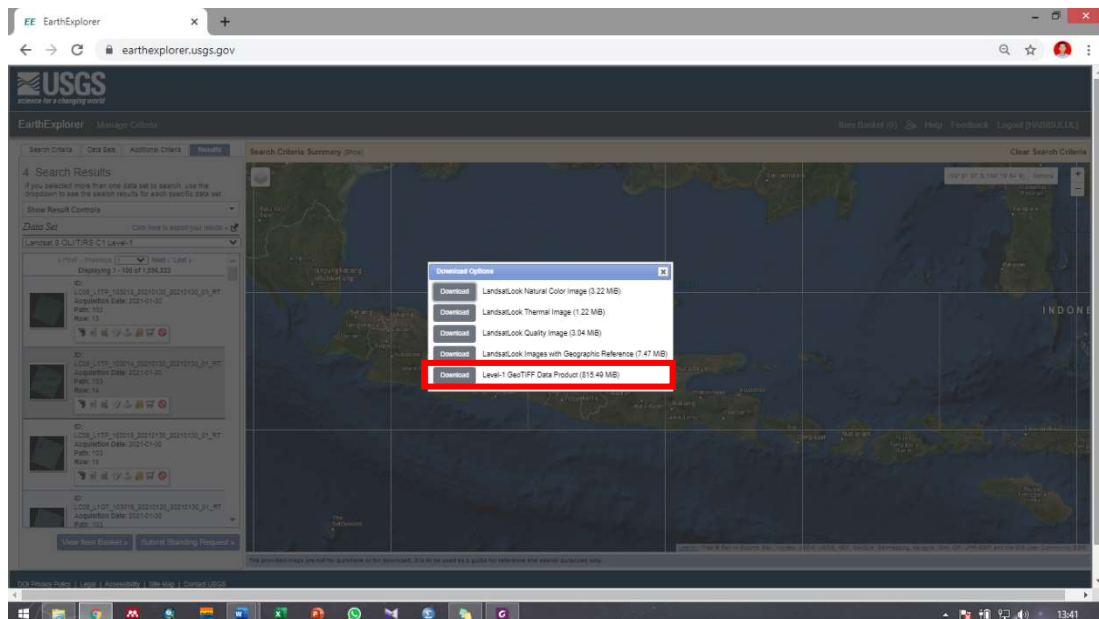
EE EarthExplorer

earthexplorer.usgs.gov

USGS
science for a changing world

EarthExplorer Manage Criteria

Item Basket (0) Help Feedback Logout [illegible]

Search Criteria Data Sets Additional Criteria Results

Search Criteria Summary (Show)

Clear Search Criteria

4. Search Results

If you selected more than one data set to search, use the dropdown to see the search results for each specific data set.

Show Result Controls

Data Set

Click here to export your results

Landsat 8 OLI/TIRS C1 Level-1

« First ‹ Previous 1 Next › Last »

Displaying 1 - 100 of 1,556,333

ID: LC08_L1TP_103013_20210130_20210130_01_RT
Acquisition Date: 2021-01-30
Path: 103
Row: 13

ID: LC08_L1TP_103014_20210130_20210130_01_RT
Acquisition Date: 2021-01-30
Path: 103
Row: 14

ID: LC08_L1TP_103015_20210130_20210130_01_RT
Acquisition Date: 2021-01-30
Path: 103
Row: 15

ID: LC08_L1GT_103016_20210130_20210130_01_RT
Acquisition Date: 2021-01-30
Path: 103

View Item Basket » Submit Standing Request »

Download Options

Download LandsatLook Natural Color Image (3.22 MiB)

Download LandsatLook Thermal Image (1.22 MiB)

Download LandsatLook Quality Image (3.04 MiB)

Download LandsatLook Images with Geographic Reference (7.47 MiB)

Download Level-1 GeoTIFF Data Product (815.49 MiB)

INDONE

The provided image are not for purchase or for download; it is to be used as a guide for reference and search purposes only.

DOI Privacy Policy | Legal | Accessibility | Site Map | Contact USGS

13:41